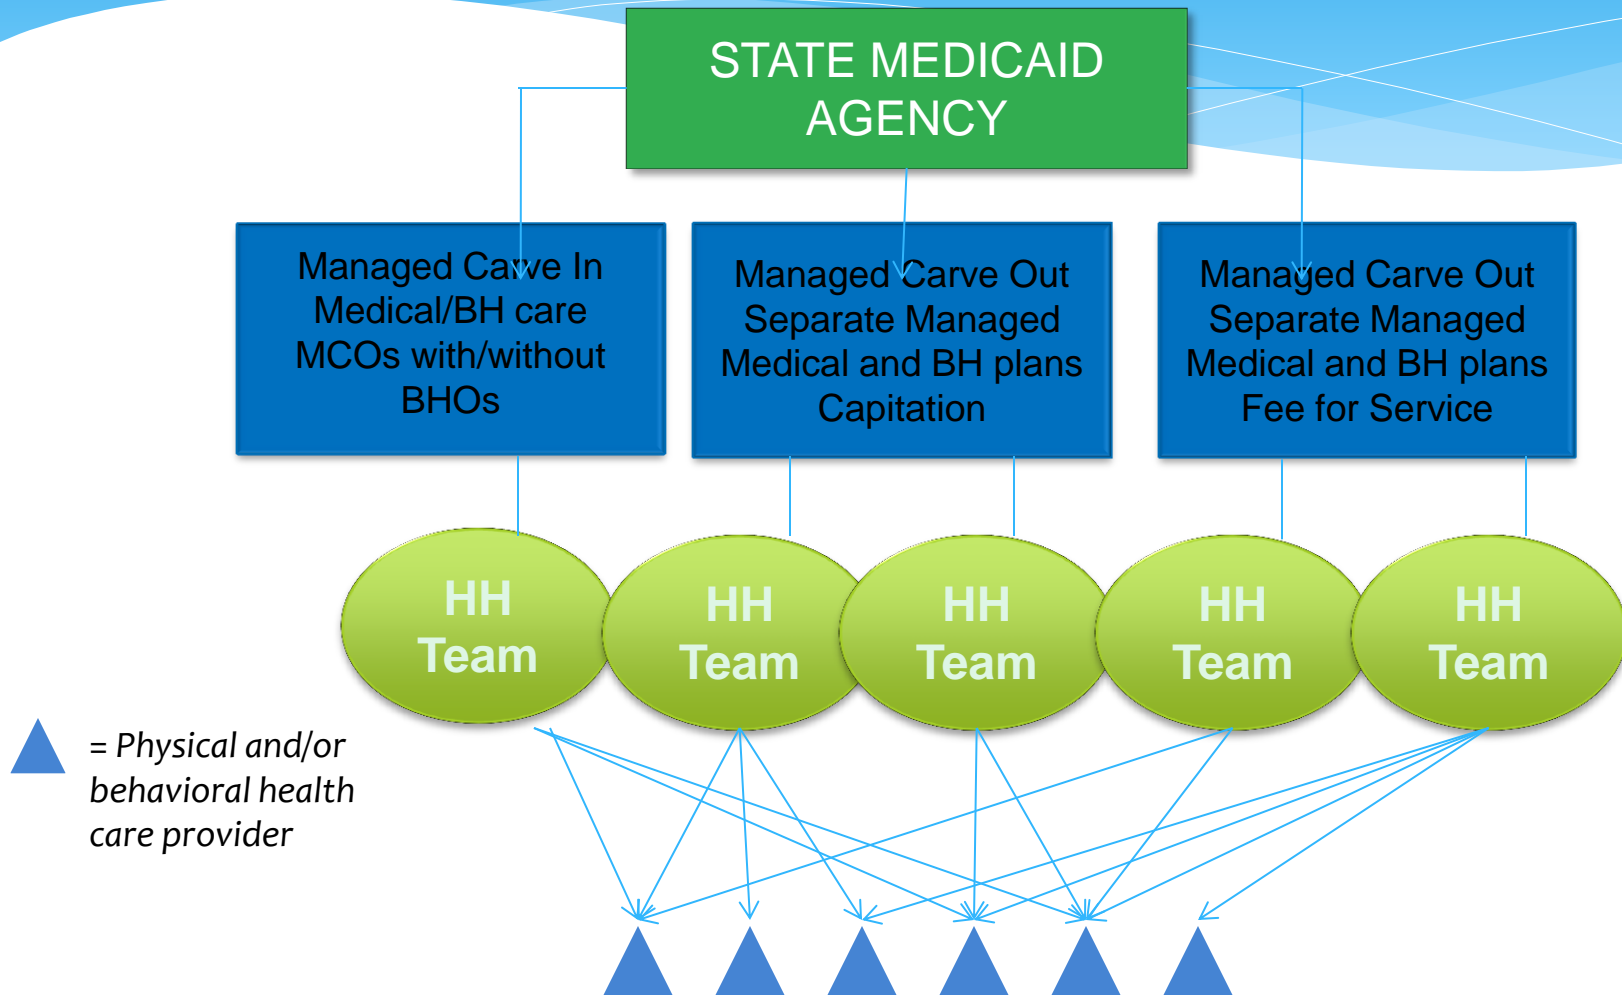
STATE MEDICAID AGENCY

Managed Carve In
Medical/BH care
MCOs with/without
BHOs

Managed Carve Out
Separate Managed
Medical and BH plans
Capitation

Managed Carve Out
Separate Managed
Medical and BH plans
Fee for Service

HH Team

HH Team

HH Team

HH Team

HH Team

= Physical and/or behavioral health care provider